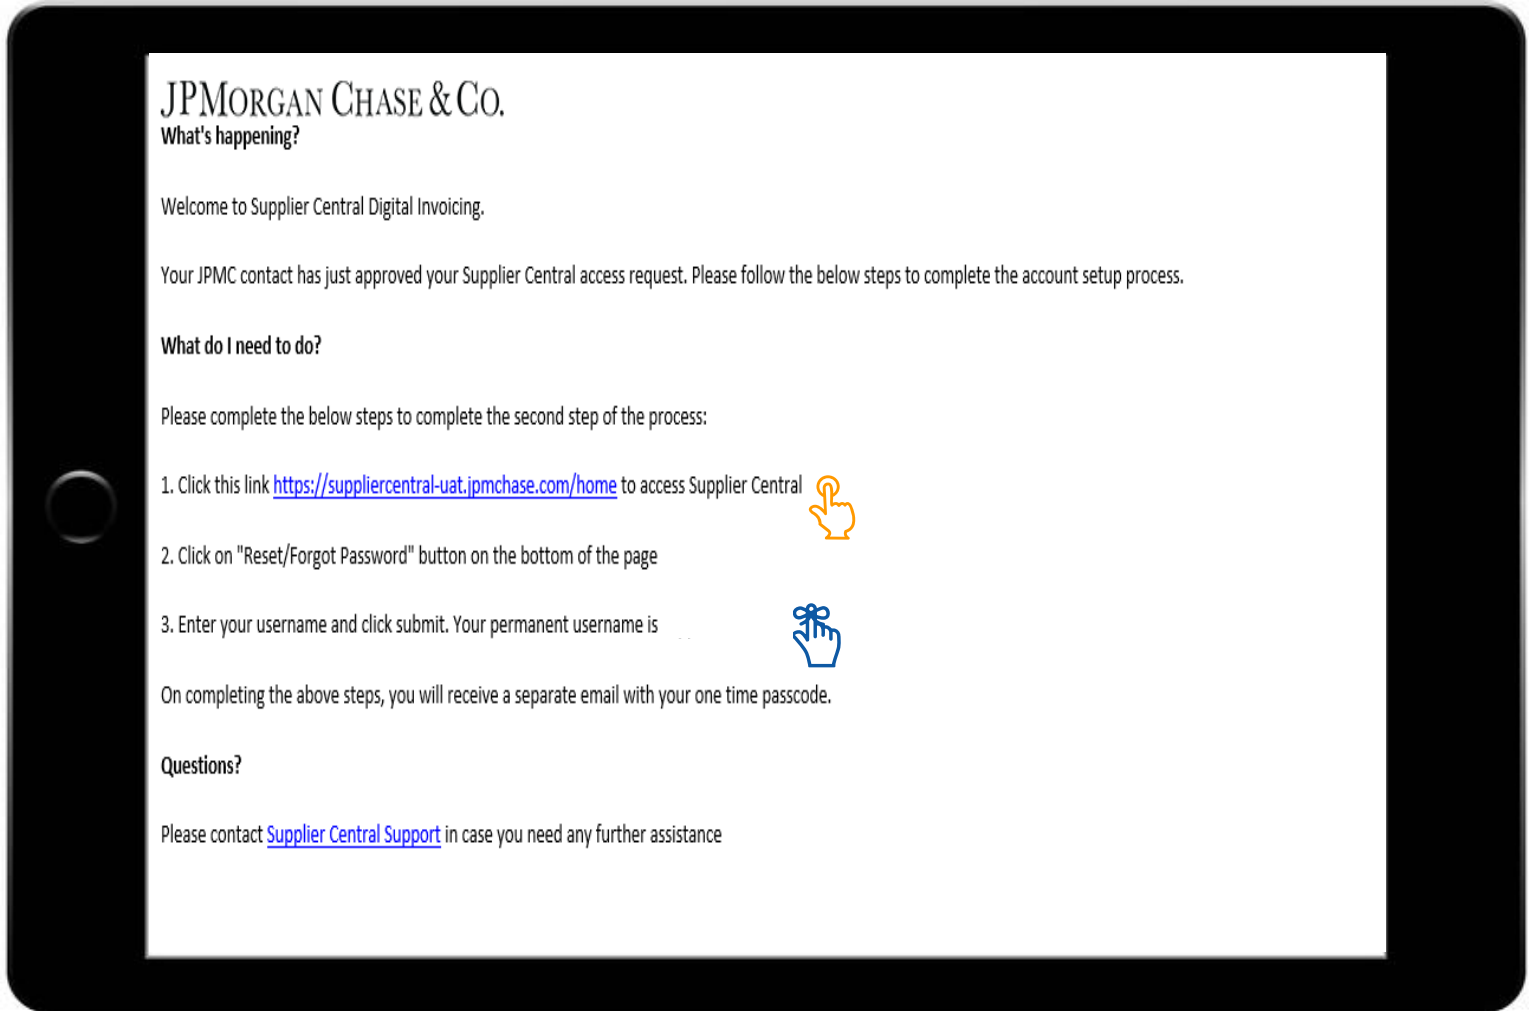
JPMorgan Chase & Co.
What's happening?

Welcome to Supplier Central Digital Invoicing.

Your JPMC contact has just approved your Supplier Central access request. Please follow the below steps to complete the account setup process.

What do I need to do?

Please complete the below steps to complete the second step of the process:

1. Click this link https://suppliercentral-uat.jpmchase.com/home to access Supplier Central

2. Click on "Reset/Forgot Password" button on the bottom of the page

3. Enter your username and click submit. Your permanent username is

On completing the above steps, you will receive a separate email with your one time passcode.

Questions?

Please contact Supplier Central Support in case you need any further assistance